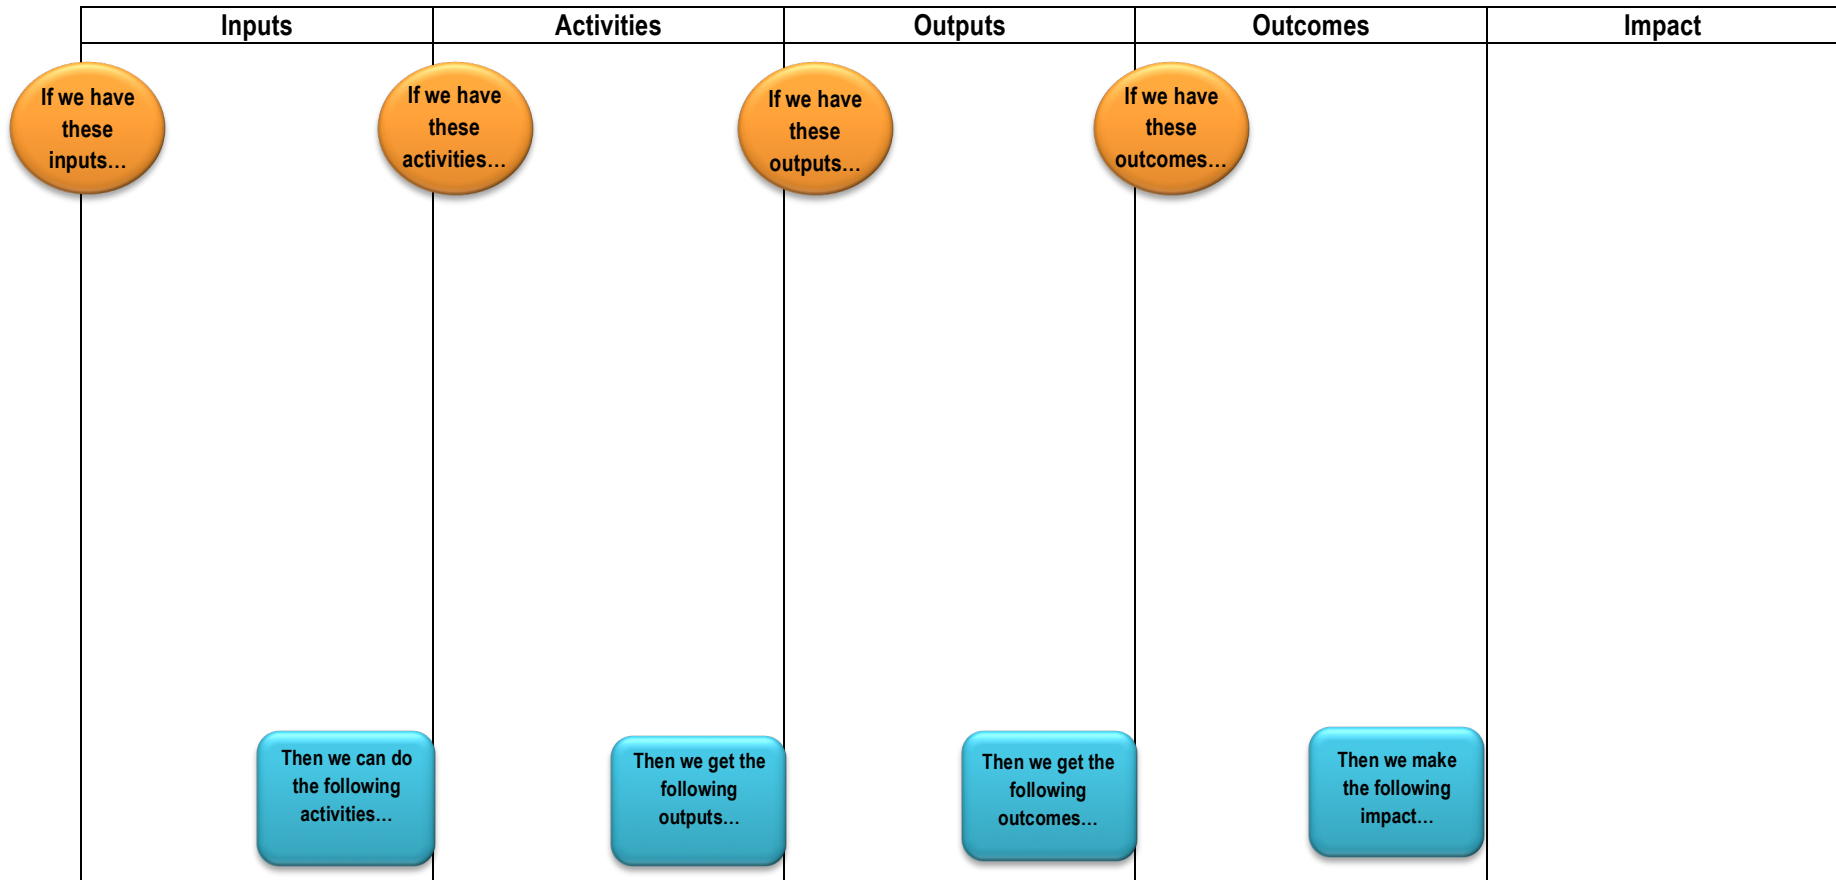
| Inputs | Activities | Outputs | Outcomes | Impact |
|---|---|---|---|---|

If we have these inputs...

If we have these activities...

If we have these outputs...

If we have these outcomes...

Then we can do the following activities...

Then we get the following outputs...

Then we get the following outcomes...

Then we make the following impact...